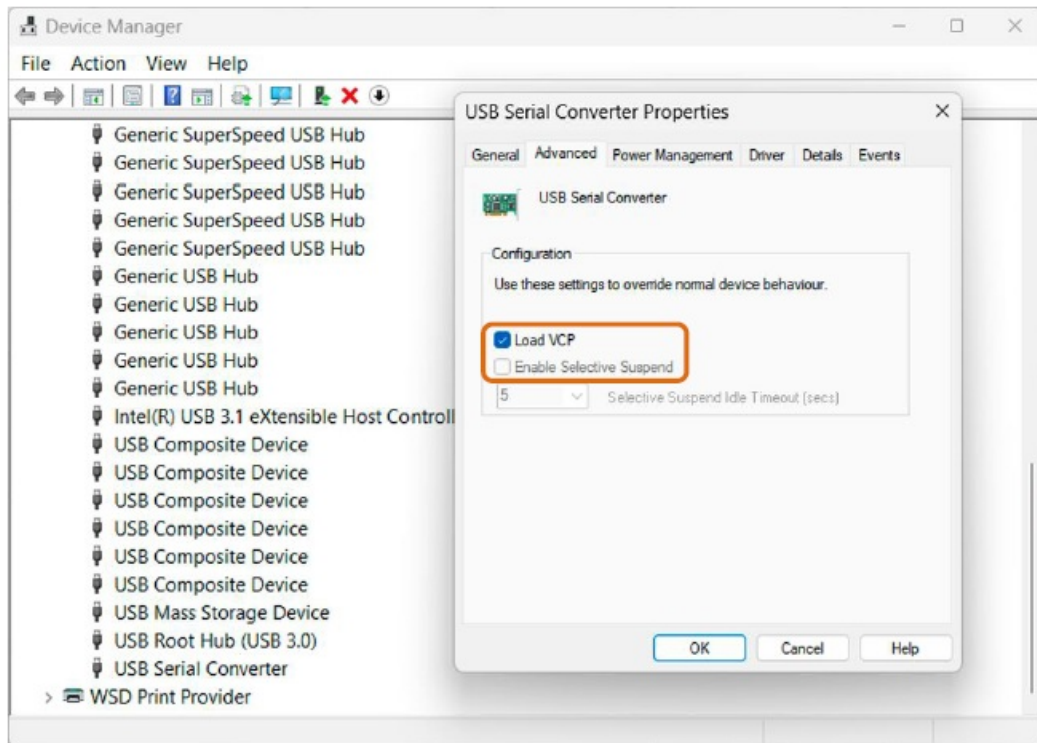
Device Manager

File Action View Help

Generic SuperSpeed USB Hub
Generic SuperSpeed USB Hub
Generic SuperSpeed USB Hub
Generic SuperSpeed USB Hub
Generic SuperSpeed USB Hub
Generic USB Hub
Generic USB Hub
Generic USB Hub
Generic USB Hub
Generic USB Hub
Intel(R) USB 3.1 eXtensible Host Controll
USB Composite Device
USB Composite Device
USB Composite Device
USB Composite Device
USB Composite Device
USB Composite Device
USB Mass Storage Device
USB Root Hub (USB 3.0)
USB Serial Converter
WSD Print Provider

USB Serial Converter Properties

General Advanced Power Management Driver Details Events

USB Serial Converter

Configuration

Use these settings to override normal device behaviour.

Load VCP
Enable Selective Suspend
5 Selective Suspend Idle Timeout (secs)

OK Cancel Help